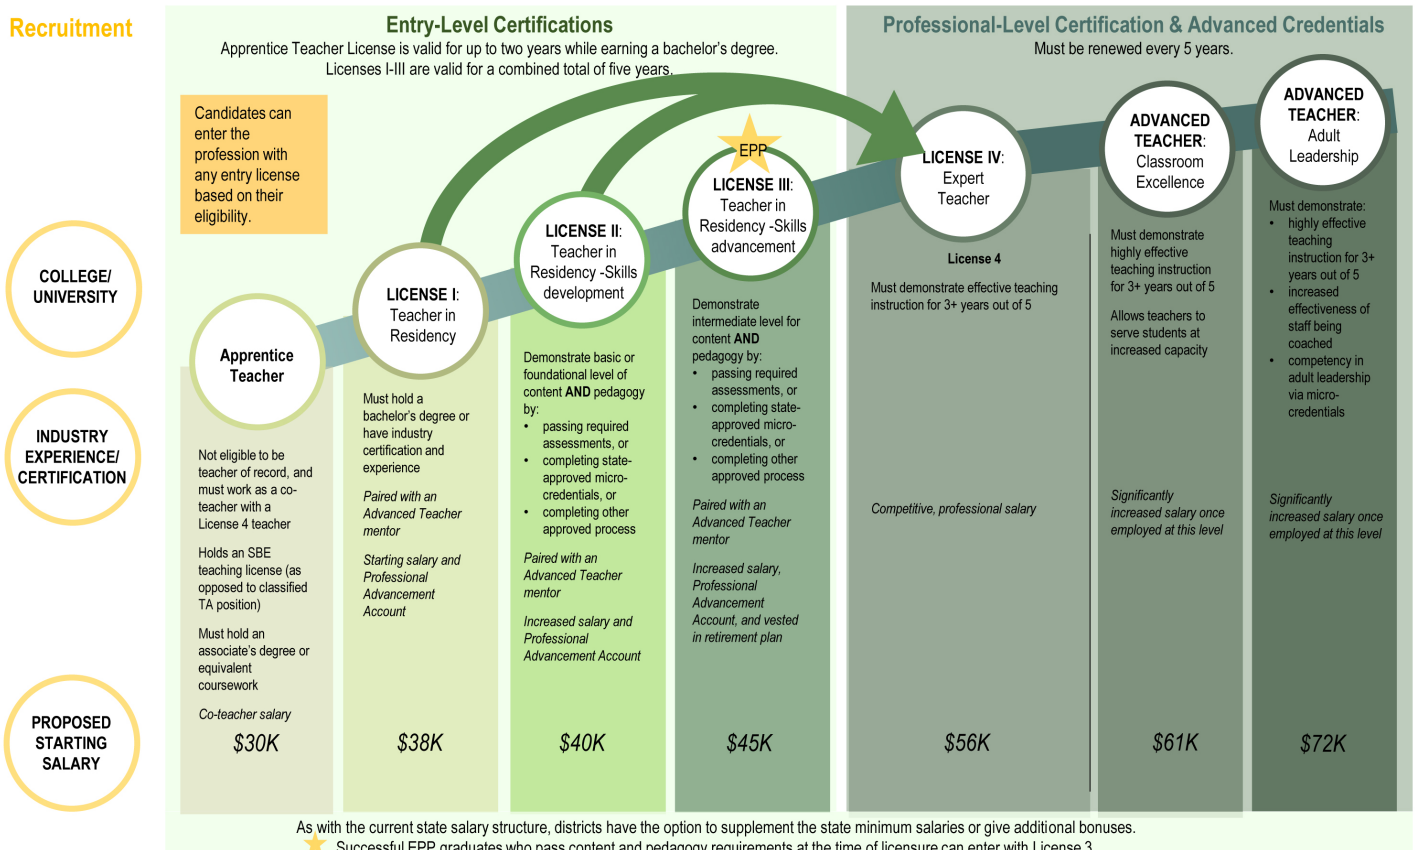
Recruitment

Entry-Level Certifications
Apprentice Teacher License is valid for up to two years while earning a bachelor's degree.
Licenses I-III are valid for a combined total of five years.

Professional-Level Certification & Advanced Credentials
Must be renewed every 5 years.

Candidates can enter the profession with any entry license based on their eligibility.

COLLEGE/ UNIVERSITY

INDUSTRY EXPERIENCE/ CERTIFICATION

PROPOSED STARTING SALARY

Apprentice Teacher

Not eligible to be teacher of record, and must work as a co-teacher with a License 4 teacher

Holds an SBE teaching license (as opposed to classified TA position)

Must hold an associate's degree or equivalent coursework

Co-teacher salary

$30K

LICENSE I: Teacher in Residency

Must hold a bachelor's degree or have industry certification and experience

Paired with an Advanced Teacher mentor

Starting salary and Professional Advancement Account

$38K

LICENSE II: Teacher in Residency -Skills development

Demonstrate basic or foundational level of content AND pedagogy by:
• passing required assessments, or
• completing state-approved micro-credentials, or
• completing other approved process

Paired with an Advanced Teacher mentor

Increased salary and Professional Advancement Account

$40K

EPP
LICENSE III: Teacher in Residency -Skills advancement

Demonstrate intermediate level for content AND pedagogy by:
• passing required assessments, or
• completing state-approved micro-credentials, or
• completing other approved process

Paired with an Advanced Teacher mentor

Increased salary, Professional Advancement Account, and vested in retirement plan

$45K

LICENSE IV: Expert Teacher

License 4

Must demonstrate effective teaching instruction for 3+ years out of 5

Competitive, professional salary

$56K

ADVANCED TEACHER: Classroom Excellence

Must demonstrate highly effective teaching instruction for 3+ years out of 5

Allows teachers to serve students at increased capacity

Significantly increased salary once employed at this level

$61K

ADVANCED TEACHER: Adult Leadership

Must demonstrate:
• highly effective teaching instruction for 3+ years out of 5
• increased effectiveness of staff being coached
• competency in adult leadership via micro-credentials

Significantly increased salary once employed at this level

$72K

As with the current state salary structure, districts have the option to supplement the state minimum salaries or give additional bonuses.
Successful EPP graduates who pass content and pedagogy requirements at the time of licensure can enter with License 3.